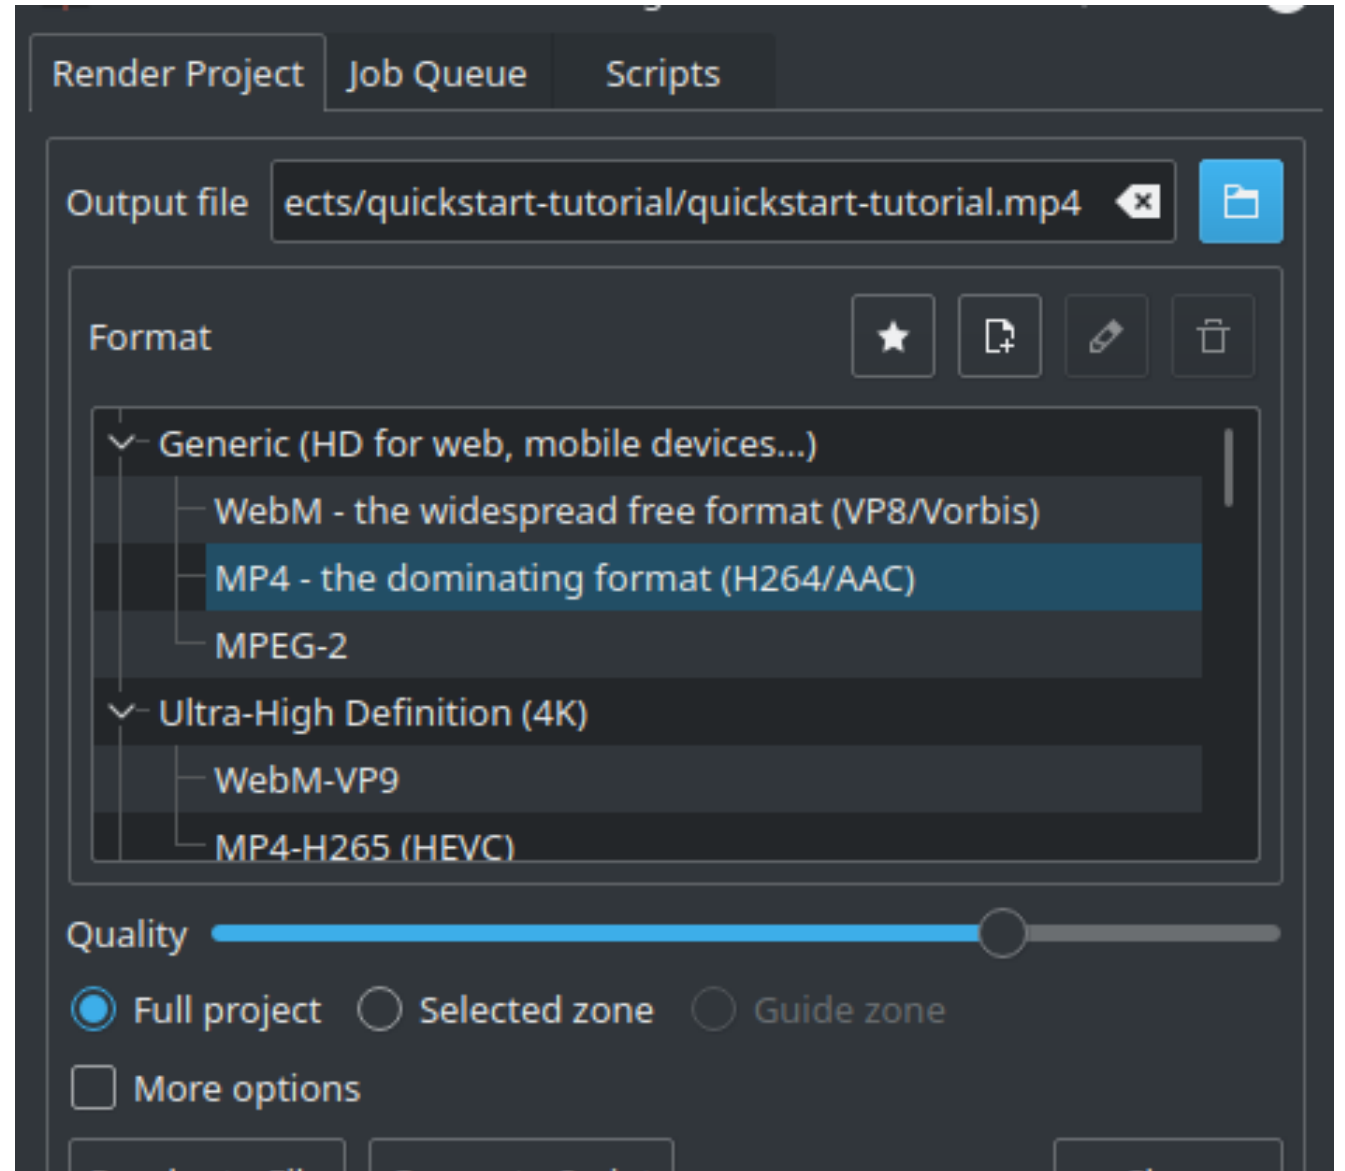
Render Project Job Queue Scripts

Output file ects/quickstart-tutorial/quickstart-tutorial.mp4

Format

Generic (HD for web, mobile devices...)
WebM - the widespread free format (VP8/Vorbis)
MP4 - the dominating format (H264/AAC)
MPEG-2
Ultra-High Definition (4K)
WebM-VP9
MP4-H265 (HEVC)

Quality

Full project Selected zone Guide zone

More options

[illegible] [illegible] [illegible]